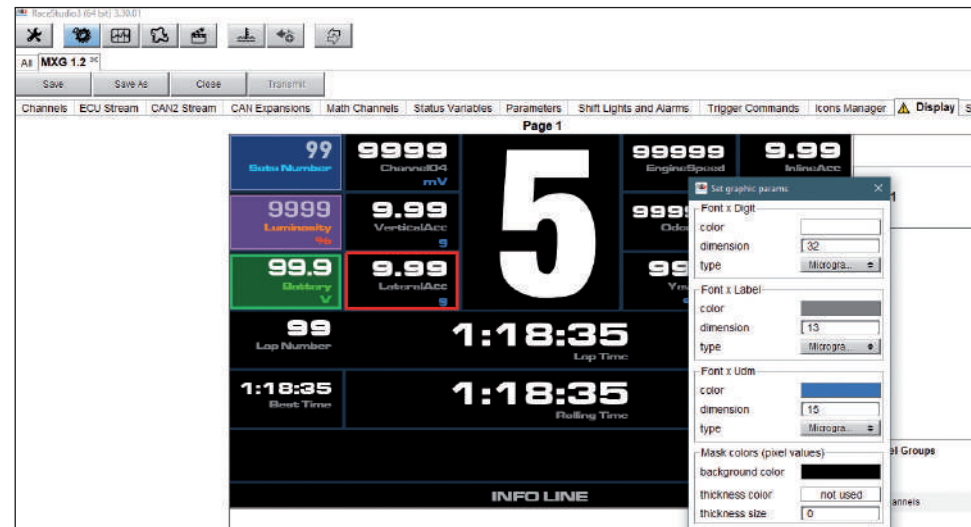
RaceStudio3 (64 bit) 3.30.01

All MXG 1.2

Save | Save As | Close | Transmit

Channels | ECU Stream | CAN2 Stream | CAN Expansions | Math Channels | Status Variables | Parameters | Shift Lights and Alarms | Trigger Commands | Icons Manager | Display

Page 1

99
Gate Number

9999
Channel04
mV

5

99999
EngineSpeed

9.99
InlineAcc

9999
Luminosity
%

9.99
VerticalAcc
g

999
Odo

99.9
Battery
V

9.99
LateralAcc
g

99
Lap Number

1:18:35
Lap Time

1:18:35
Best Time

1:18:35
Rolling Time

INFO LINE

Set graphic params

Font x Digit
color
dimension 32
type Microgra...

Font x Label
color
dimension 13
type Microgra...

Font x Udm
color
dimension 15
type Microgra...

Mask colors (pixel values)
background color
thickness color not used
thickness size 0

el Groups

annels